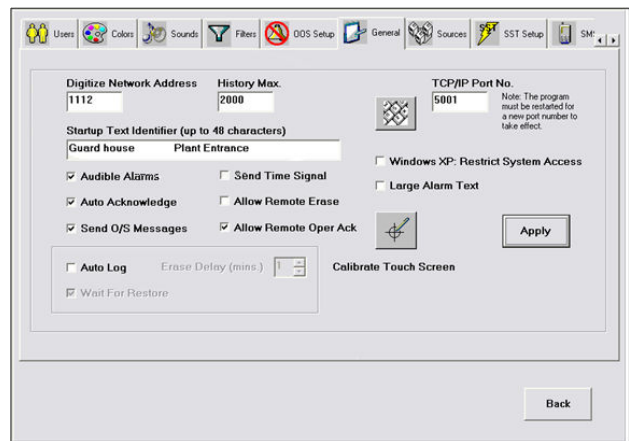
Users Colors Sounds Filters OOS Setup General Sources SST Setup SM

Digitize Network Address
1112

History Max.
2000

TCP/IP Port No.
5001

Note: The program must be restarted for a new port number to take effect.

Startup Text Identifier (up to 48 characters)
Guard house Plant Entrance

Windows XP: Restrict System Access

Large Alarm Text

Audible Alarms

Send Time Signal

Auto Acknowledge

Allow Remote Erase

Send O/S Messages

Allow Remote Oper Ack

Apply

Auto Log

Erase Delay (mins.) 1

Wait For Restore

Calibrate Touch Screen

Back